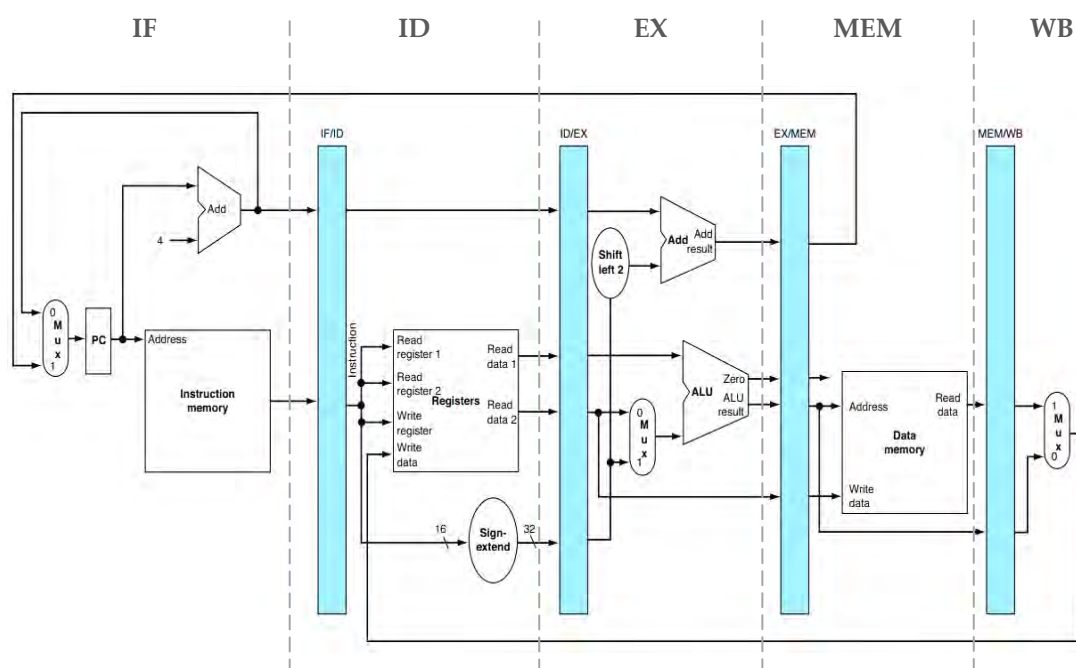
IF ID EX MEM WB

IF/ID ID/EX EX/MEM MEM/WB

Add
4
0
M
u
x
1
PC
Address
Instruction memory
Instruction
Read register 1
Read register 2
Registers
Write register
Write data
Read data 1
Read data 2
16
Sign-extend
32
Shift left 2
Add
Add result
0
M
u
x
1
ALU
Zero
ALU result
Address
Data memory
Write data
Read data
1
M
u
x
0